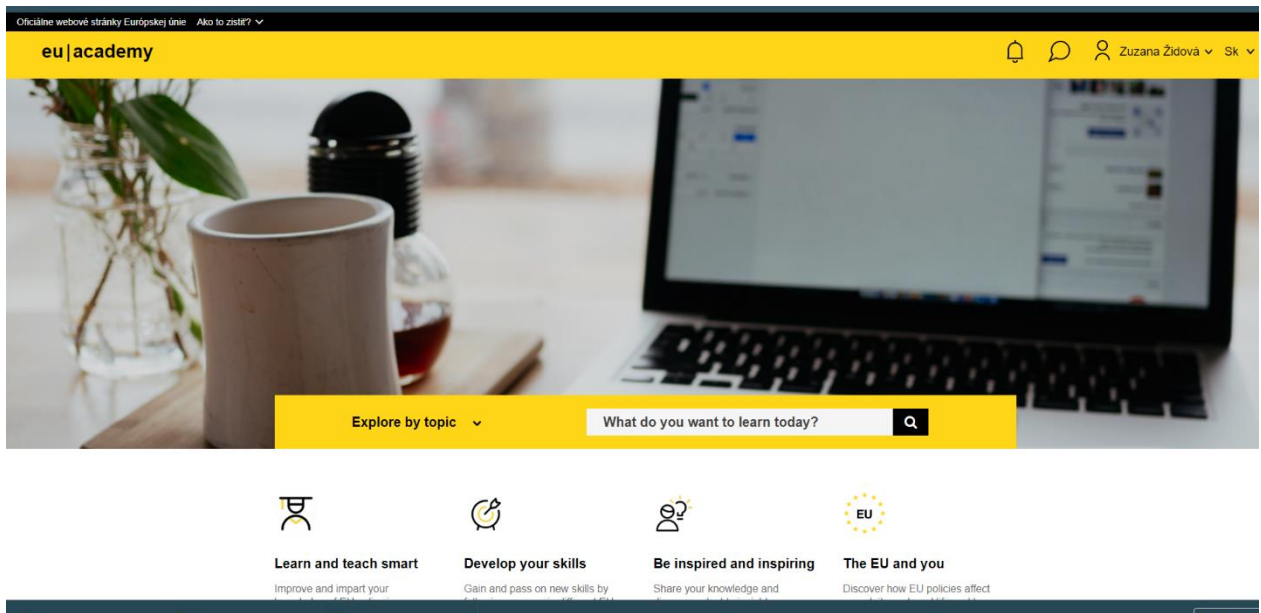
Oficiálne webové stránky Európskej únie Ako to zistiť?

eu|academy

Zuzana Židová Sk

Explore by topic

What do you want to learn today?

EU

Learn and teach smart

Improve and impart your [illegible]

Develop your skills

Gain and pass on new skills by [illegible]

Be inspired and inspiring

Share your knowledge and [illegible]

The EU and you

Discover how EU policies affect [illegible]